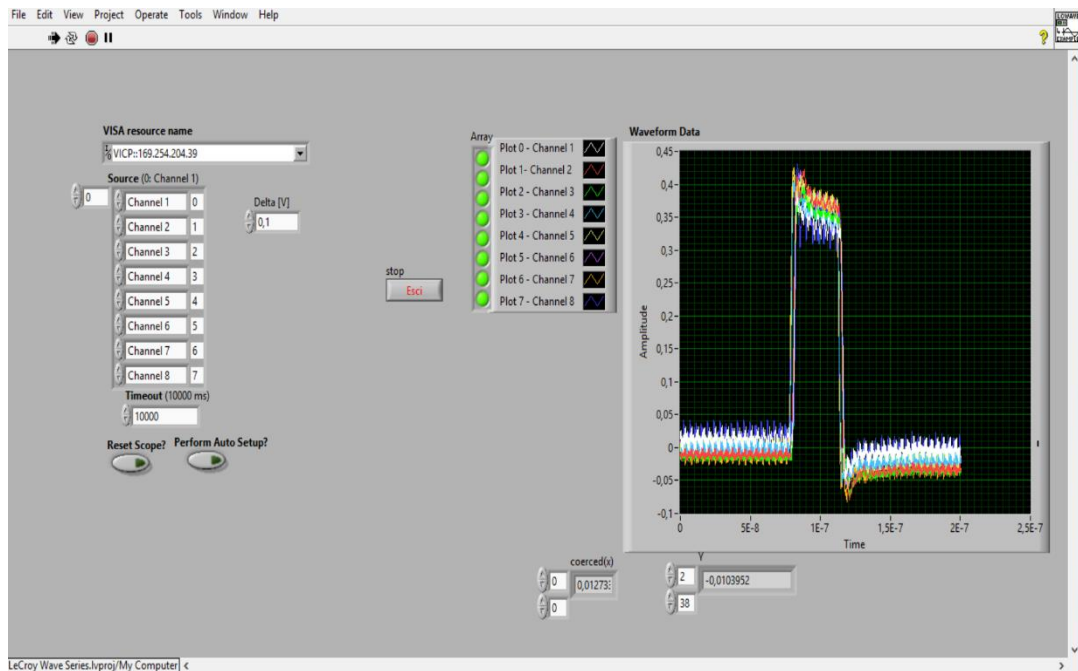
File Edit View Project Operate Tools Window Help

VISA resource name

VICP::169.254.204.39

Source (0: Channel 1)

0

| Channel 1 | 0 |
|---|---|
| Channel 2 | 1 |
| Channel 3 | 2 |
| Channel 4 | 3 |
| Channel 5 | 4 |
| Channel 6 | 5 |
| Channel 7 | 6 |
| Channel 8 | 7 |

Delta [V]

0,1

Timeout (10000 ms)

10000

Reset Scope? Perform Auto Setup?

stop

Esci

Array

Plot 0 - Channel 1
Plot 1- Channel 2
Plot 2 - Channel 3
Plot 3 - Channel 4
Plot 4 - Channel 5
Plot 5 - Channel 6
Plot 6 - Channel 7
Plot 7 - Channel 8

Waveform Data

0,45
0,4
0,35
0,3
0,25
0,2
0,15
0,1
0,05
0
-0,05
-0,1

Amplitude

0 5E-8 1E-7 1,5E-7 2E-7 2,5E-7

Time

coerced(x)

0
0
0,012733

Y

2
38
-0,0103952

LeCroy Wave Series.lvproj/My Computer